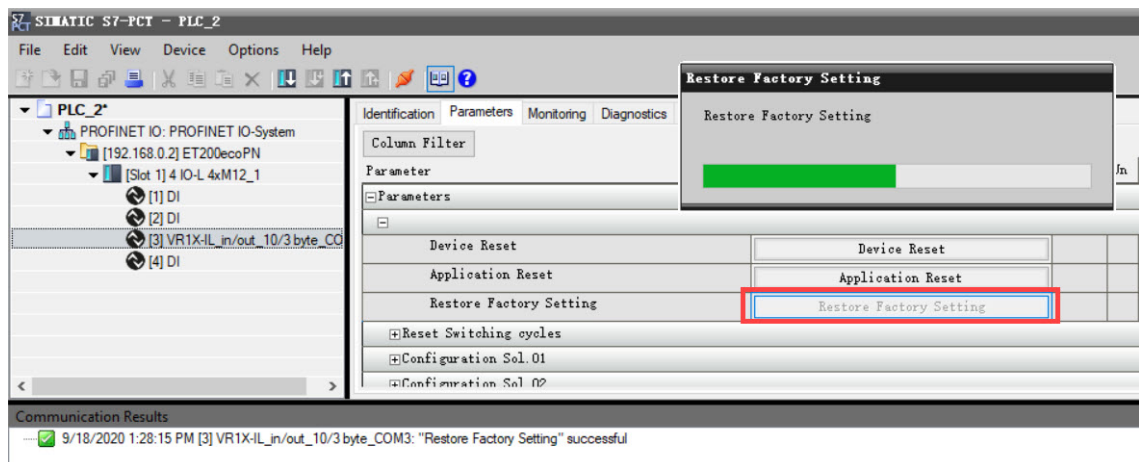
SIMATIC S7-PCT – PLC_2

File Edit View Device Options Help

PLC_2*
PROFINET IO: PROFINET IO-System
[192.168.0.2] ET200ecoPN
[Slot 1] 4 IO-L 4xM12_1
[1] DI
[2] DI
[3] VR1X-IL_in/out_10/3 byte_CO
[4] DI

Identification Parameters Monitoring Diagnostics

Column Filter

Parameter

Un

⊟Parameters

⊟

Device Reset | Device Reset
Application Reset | Application Reset
Restore Factory Setting | Restore Factory Setting

⊞Reset Switching cycles
⊞Configuration Sol.01
⊞Configuration Sol.02

Restore Factory Setting

Restore Factory Setting

Communication Results

9/18/2020 1:28:15 PM [3] VR1X-IL_in/out_10/3 byte_COM3: "Restore Factory Setting" successful